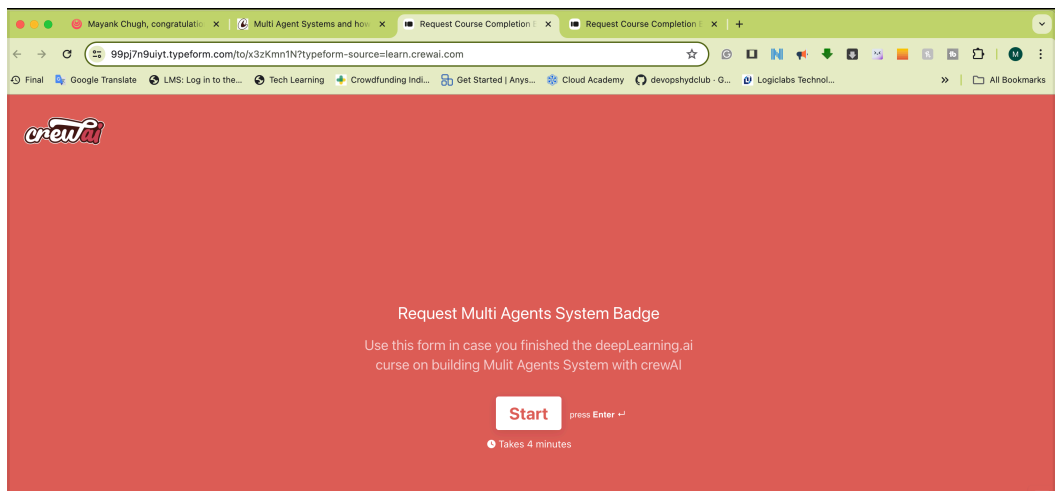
Mayank Chugh, congratulatio ×
Multi Agent Systems and how ×
Request Course Completion ×
Request Course Completion ×
+

99pj7n9uiyt.typeform.com/to/x3zKmn1N?typeform-source=learn.crewai.com

Final
Google Translate
LMS: Log in to the...
Tech Learning
Crowdfunding Indi...
Get Started | Anys...
Cloud Academy
devopshydclub · G...
Logiclabs Technol...
»
All Bookmarks

crewai

Request Multi Agents System Badge

Use this form in case you finished the deepLearning.ai curse on building Mulit Agents System with crewAI

Start
press Enter ↵

Takes 4 minutes